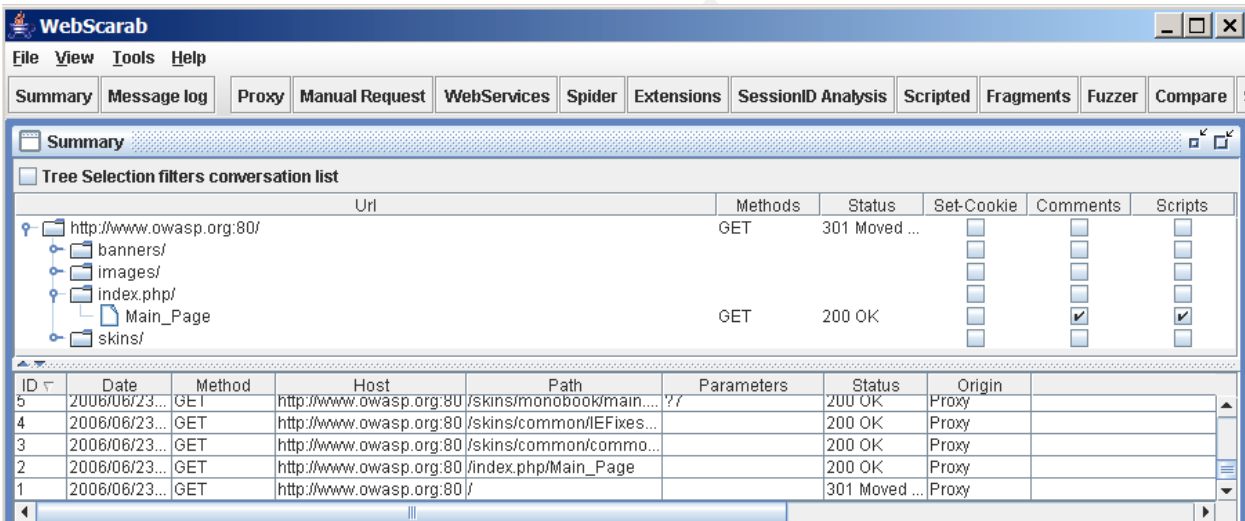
WebScarab

File View Tools Help

Summary | Message log | Proxy | Manual Request | WebServices | Spider | Extensions | SessionID Analysis | Scripted | Fragments | Fuzzer | Compare

Summary

Tree Selection filters conversation list

| Url | Methods | Status | Set-Cookie | Comments | Scripts |
|---|---|---|---|---|---|
| http://www.owasp.org:80/ | GET | 301 Moved ... | | | |
| banners/ | | | | | |
| images/ | | | | | |
| index.php/ | | | | | |
| Main_Page | GET | 200 OK | | ✔ | ✔ |
| skins/ | | | | | |

| ID | Date | Method | Host | Path | Parameters | Status | Origin |
|---|---|---|---|---|---|---|---|
| 5 | 2006/06/23... | GET | http://www.owasp.org:80 | /skins/monobook/main.... | ?7 | 200 OK | Proxy |
| 4 | 2006/06/23... | GET | http://www.owasp.org:80 | /skins/common/IEFixes... | | 200 OK | Proxy |
| 3 | 2006/06/23... | GET | http://www.owasp.org:80 | /skins/common/commo... | | 200 OK | Proxy |
| 2 | 2006/06/23... | GET | http://www.owasp.org:80 | /index.php/Main_Page | | 200 OK | Proxy |
| 1 | 2006/06/23... | GET | http://www.owasp.org:80 | / | | 301 Moved ... | Proxy |